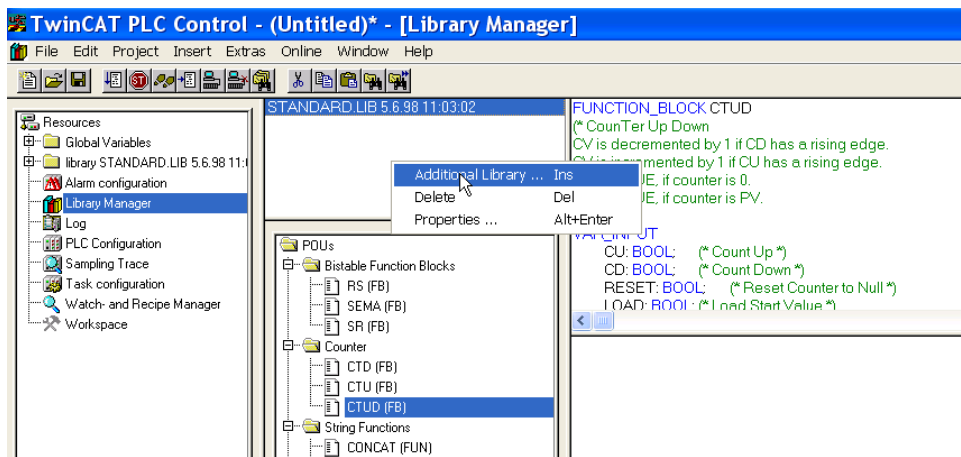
TwinCAT PLC Control - (Untitled)* - [Library Manager]

File Edit Project Insert Extras Online Window Help

Resources
Global Variables
library STANDARD.LIB 5.6.98 11:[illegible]
Alarm configuration
Library Manager
Log
PLC Configuration
Sampling Trace
Task configuration
Watch- and Recipe Manager
Workspace

STANDARD.LIB 5.6.98 11:03:02

Additional Library ... Ins
Delete Del
Properties ... Alt+Enter

POUs
Bistable Function Blocks
RS (FB)
SEMA (FB)
SR (FB)
Counter
CTD (FB)
CTU (FB)
CTUD (FB)
String Functions
CONCAT (FUN)

FUNCTION_BLOCK CTUD
(* CounTer Up Down
CV is decremented by 1 if CD has a rising edge.
CV is incremented by 1 if CU has a rising edge.
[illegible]UE, if counter is 0.
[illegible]UE, if counter is PV.
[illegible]
VAR_INPUT
CU: BOOL; (* Count Up *)
CD: BOOL; (* Count Down *)
RESET: BOOL; (* Reset Counter to Null *)
LOAD: BOOL; (* Load Start Value *)